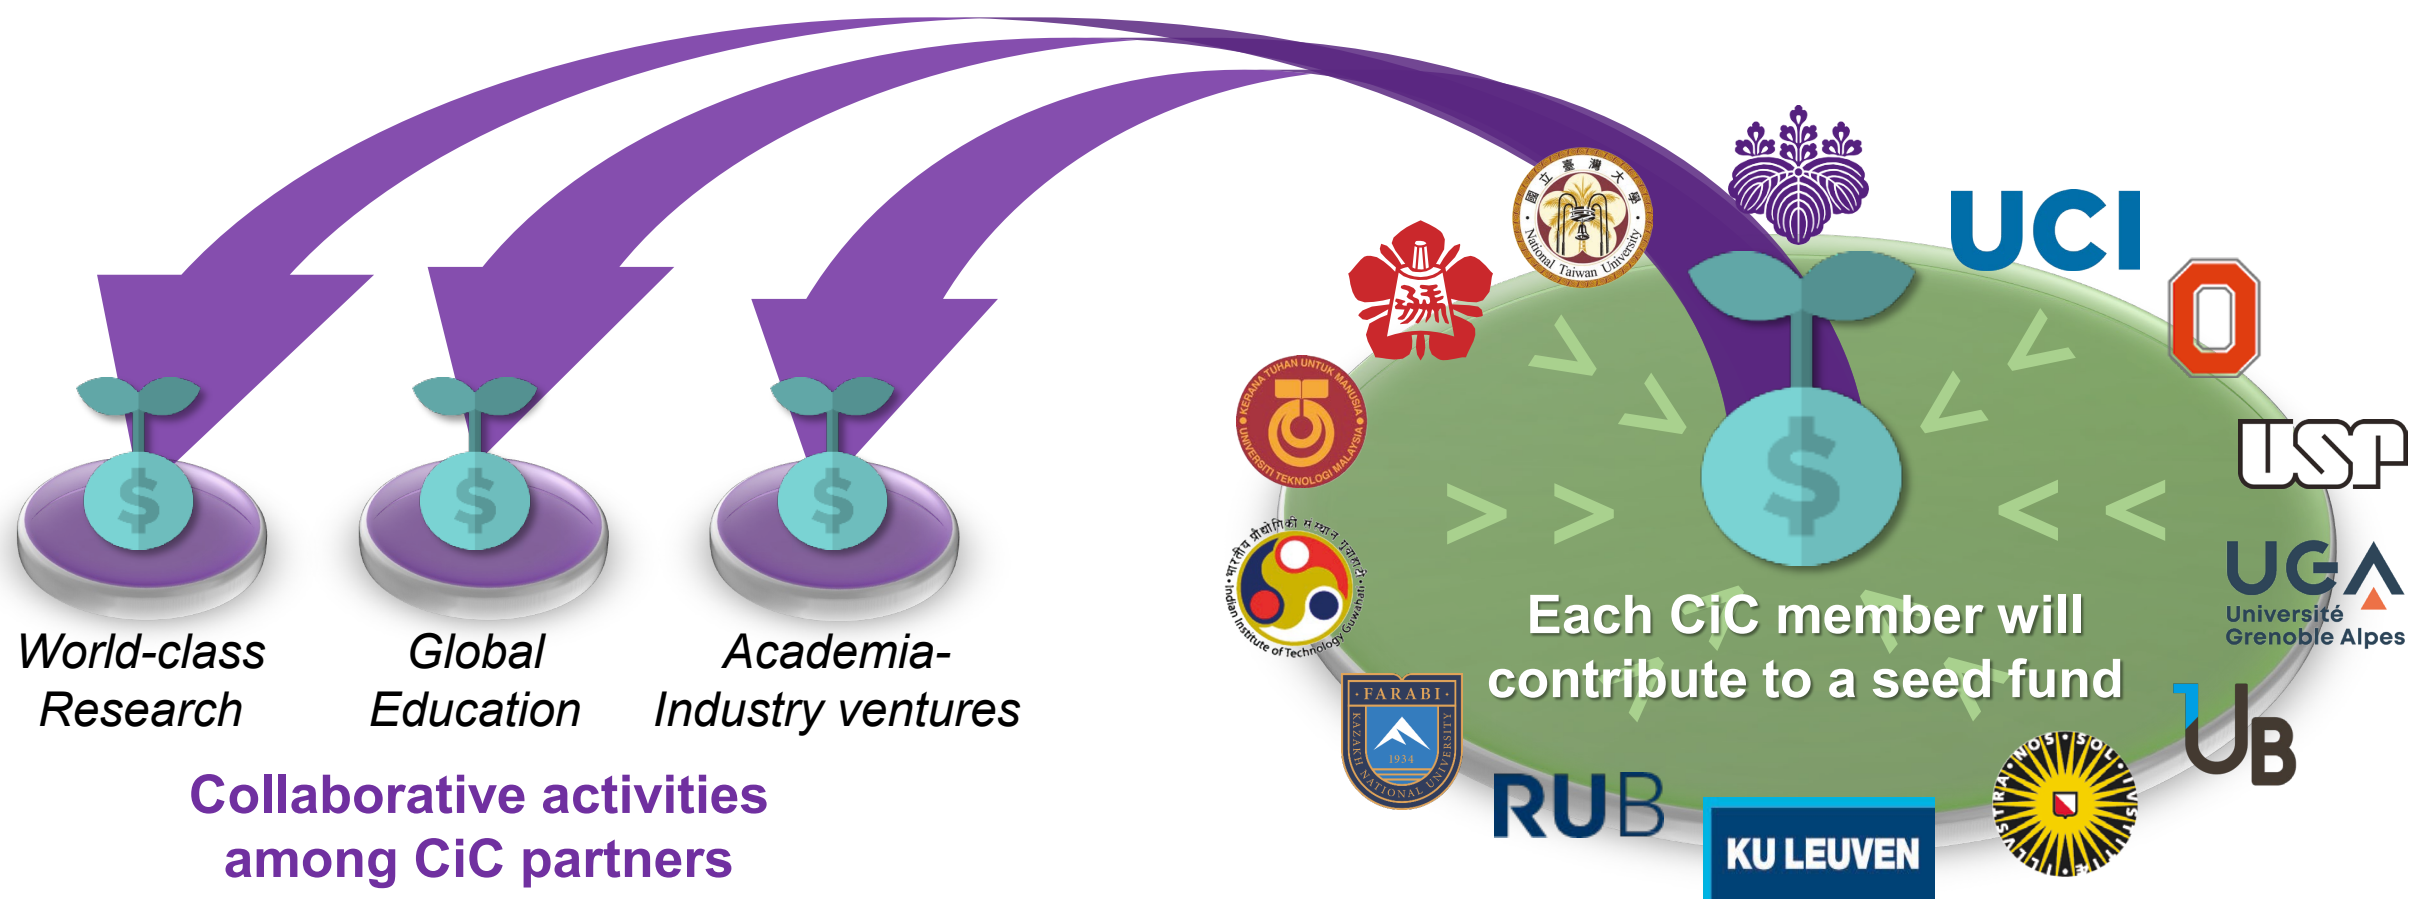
$ $ $

World-class Research

Global Education

Academia-Industry ventures

Collaborative activities among CiC partners

國立臺灣大學 National Taiwan University

UCI

KERANA TUHAN UNTUK MANUSIA UNIVERSITI TEKNOLOGI MALAYSIA

USP

Indian Institute of Technology Guwahati

$

Each CiC member will contribute to a seed fund

UGA Université Grenoble Alpes

FARABI KAZAKH NATIONAL UNIVERSITY 1934

UB

RUB

KU LEUVEN

SOL IUSTITIAE ILLUSTRA NOS